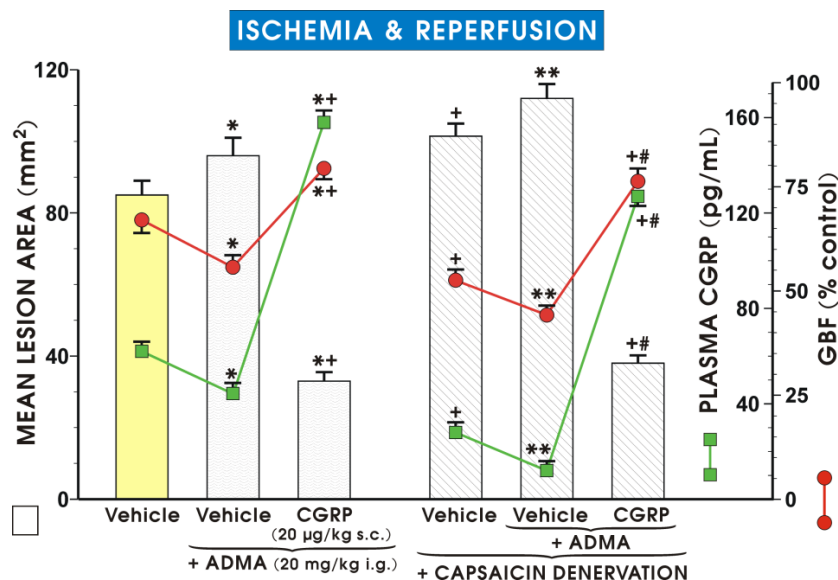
ISCHEMIA & REPERFUSION

MEAN LESION AREA (mm$^2$)

120
80
40
0

PLASMA CGRP (pg/mL)

160
120
80
40

GBF (% control)

100
75
50
25
0

*
*
*
*+
*+
*+
+
+
+
**
**
**
+#
+#
+#

Vehicle
Vehicle
CGRP
(20 μg/kg s.c.)
+ ADMA (20 mg/kg i.g.)

Vehicle
Vehicle
CGRP
+ ADMA
+ CAPSAICIN DENERVATION